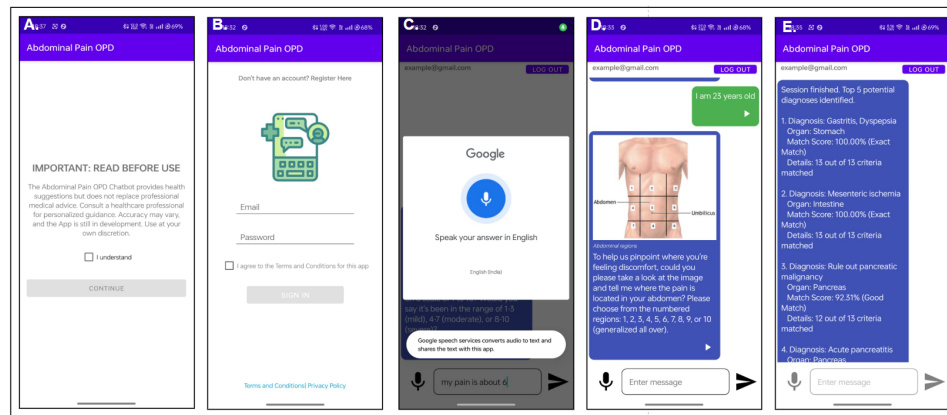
A 4:37 69%

Abdominal Pain OPD

IMPORTANT: READ BEFORE USE

The Abdominal Pain OPD Chatbot provides health suggestions but does not replace professional medical advice. Consult a healthcare professional for personalized guidance. Accuracy may vary, and the App is still in development. Use at your own discretion.

I understand

CONTINUE

B 4:32 68%

Abdominal Pain OPD

Don't have an account? Register Here

Email

Password

I agree to the Terms and Conditions for this app

SIGN IN

Terms and Conditions| Privacy Policy

C 4:32

Abdominal Pain OPD

example@gmail.com

LOG OUT

Google

Speak your answer in English

English (India)

say it's been in the range of 1-3 (mild), 4-7 (moderate), or 8-10 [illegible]

Google speech services converts audio to text and shares the text with this app.

my pain is about 6

D 4:33 68%

Abdominal Pain OPD

example@gmail.com

LOG OUT

I am 23 years old

Abdomen

Umbilicus

Abdominal regions

To help us pinpoint where you're feeling discomfort, could you please take a look at the image and tell me where the pain is located in your abdomen? Please choose from the numbered regions: 1, 2, 3, 4, 5, 6, 7, 8, 9, or 10 (generalized all over).

Enter message

E 4:35 69%

Abdominal Pain OPD

example@gmail.com

LOG OUT

Session finished. Top 5 potential diagnoses identified.

1. Diagnosis: Gastritis, Dyspepsia
Organ: Stomach
Match Score: 100.00% (Exact Match)
Details: 13 out of 13 criteria matched

2. Diagnosis: Mesenteric ischemia
Organ: Intestine
Match Score: 100.00% (Exact Match)
Details: 13 out of 13 criteria matched

3. Diagnosis: Rule out pancreatic malignancy
Organ: Pancreas
Match Score: 92.31% (Good Match)
Details: 12 out of 13 criteria matched

4. Diagnosis: Acute pancreatitis
Organ: Pancreas

Enter message